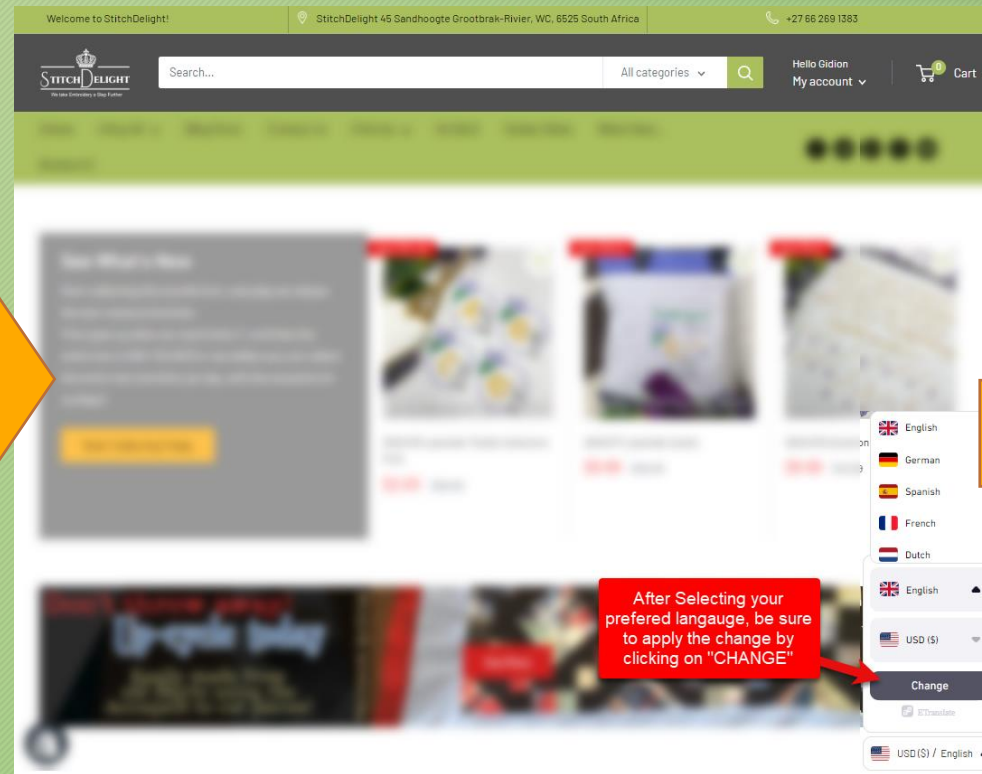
Welcome to StitchDelight!

StitchDelight 45 Sandhoogte Grootbrak-Rivier, WC, 6525 South Africa

+27 66 269 1383

STITCH DELIGHT
We take Embroidery a Step Further

Search...

All categories

Hello Gidion
My account

0 Cart

English
German
Spanish
French
Dutch

English

USD ($)

After Selecting your prefered langauge, be sure to apply the change by clicking on "CHANGE"

Change

ETranslate

USD ($) / English